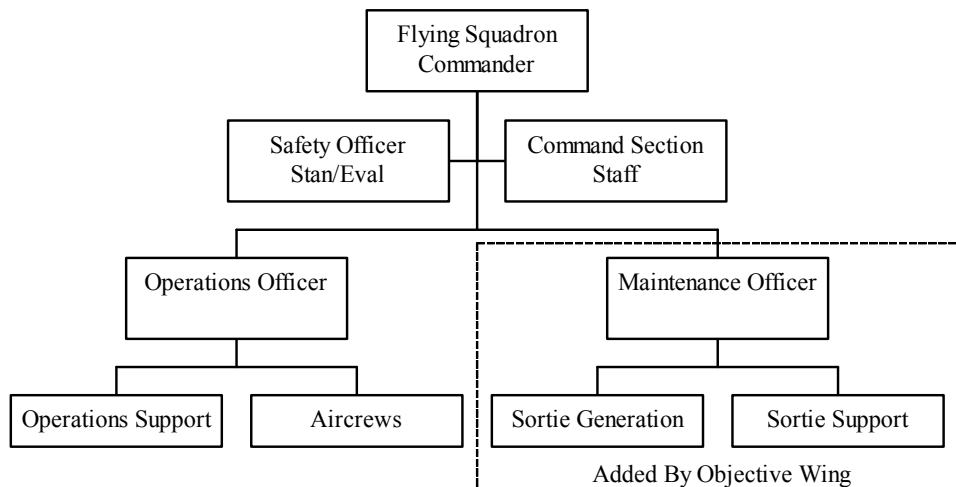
Flying Squadron Commander

Safety Officer Stan/Eval

Command Section Staff

Operations Officer

Maintenance Officer

Operations Support

Aircrews

Sortie Generation

Sortie Support

Added By Objective Wing